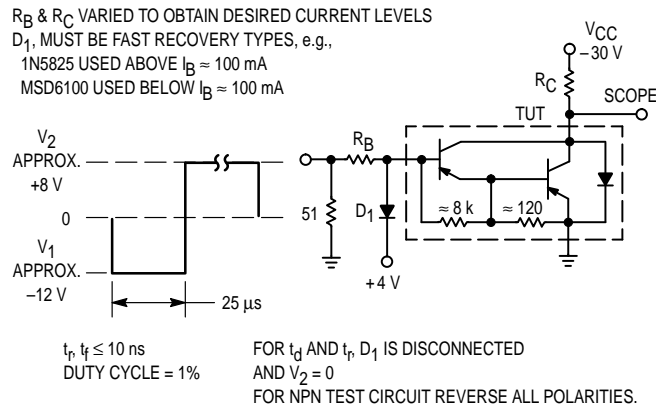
$R_B$ & $R_C$ VARIED TO OBTAIN DESIRED CURRENT LEVELS
$D_1$, MUST BE FAST RECOVERY TYPES, e.g.,
1N5825 USED ABOVE $I_B \approx 100$ mA
MSD6100 USED BELOW $I_B \approx 100$ mA

$V_{CC}$
–30 V

$R_C$

SCOPE

TUT

$V_2$
APPROX.
+8 V

0

$V_1$
APPROX.
–12 V

25 µs

$R_B$

51

$D_1$

+4 V

≈ 8 k

≈ 120

$t_r$, $t_f \leq 10$ ns
DUTY CYCLE = 1%

FOR $t_d$ AND $t_r$, $D_1$ IS DISCONNECTED
AND $V_2 = 0$
FOR NPN TEST CIRCUIT REVERSE ALL POLARITIES.